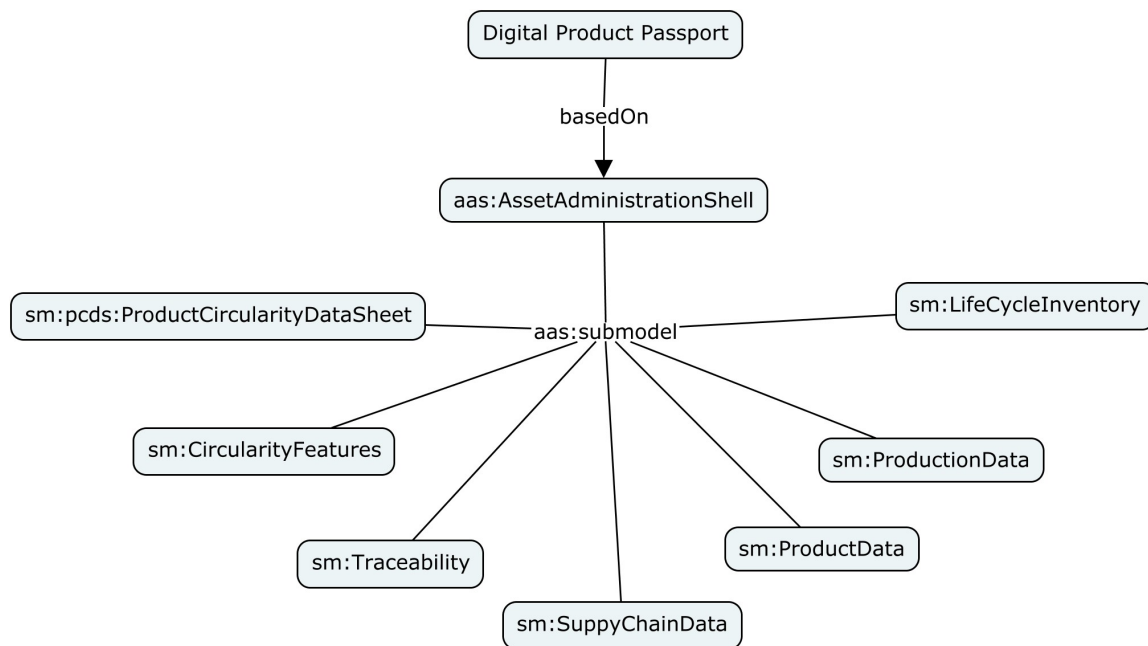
Digital Product Passport

basedOn

aas:AssetAdministrationShell

sm:pcds:ProductCircularityDataSheet

aas:submodel

sm:LifeCycleInventory

sm:CircularityFeatures

sm:ProductionData

sm:Traceability

sm:ProductData

sm:SuppyChainData